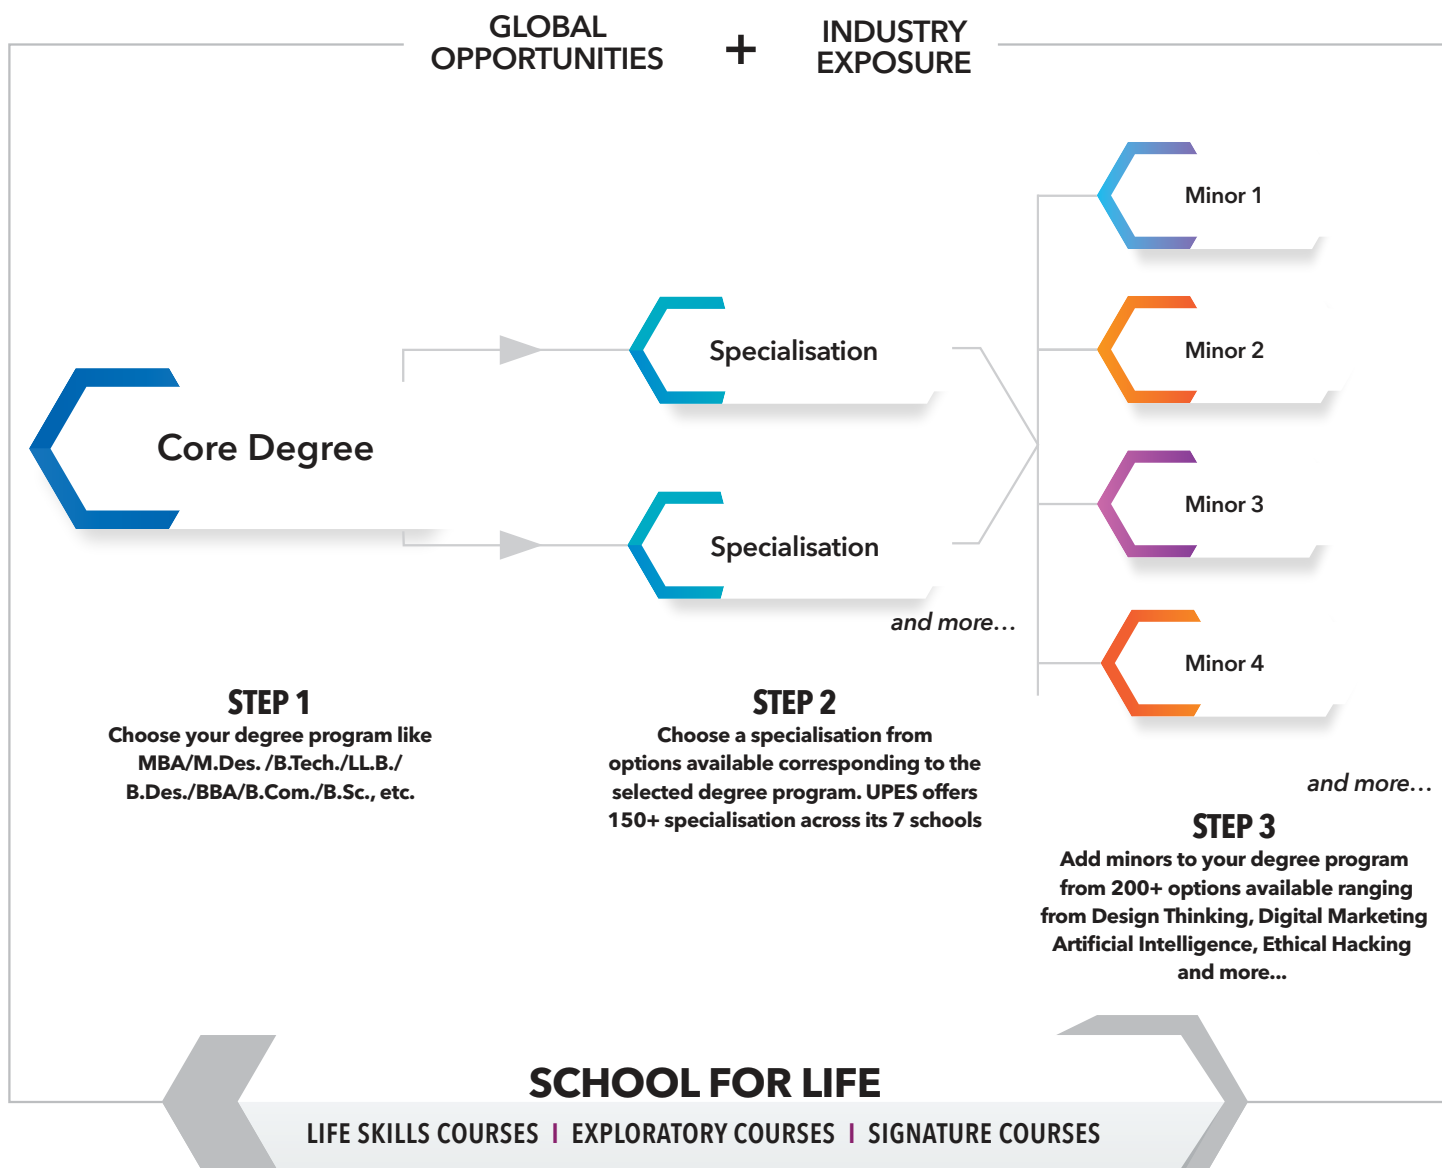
GLOBAL OPPORTUNITIES + INDUSTRY EXPOSURE

Core Degree

Specialisation

Specialisation

and more...

Minor 1

Minor 2

Minor 3

Minor 4

and more...

STEP 1
Choose your degree program like MBA/M.Des. /B.Tech./LL.B./ B.Des./BBA/B.Com./B.Sc., etc.

STEP 2
Choose a specialisation from options available corresponding to the selected degree program. UPES offers 150+ specialisation across its 7 schools

STEP 3
Add minors to your degree program from 200+ options available ranging from Design Thinking, Digital Marketing Artificial Intelligence, Ethical Hacking and more...

SCHOOL FOR LIFE
LIFE SKILLS COURSES | EXPLORATORY COURSES | SIGNATURE COURSES